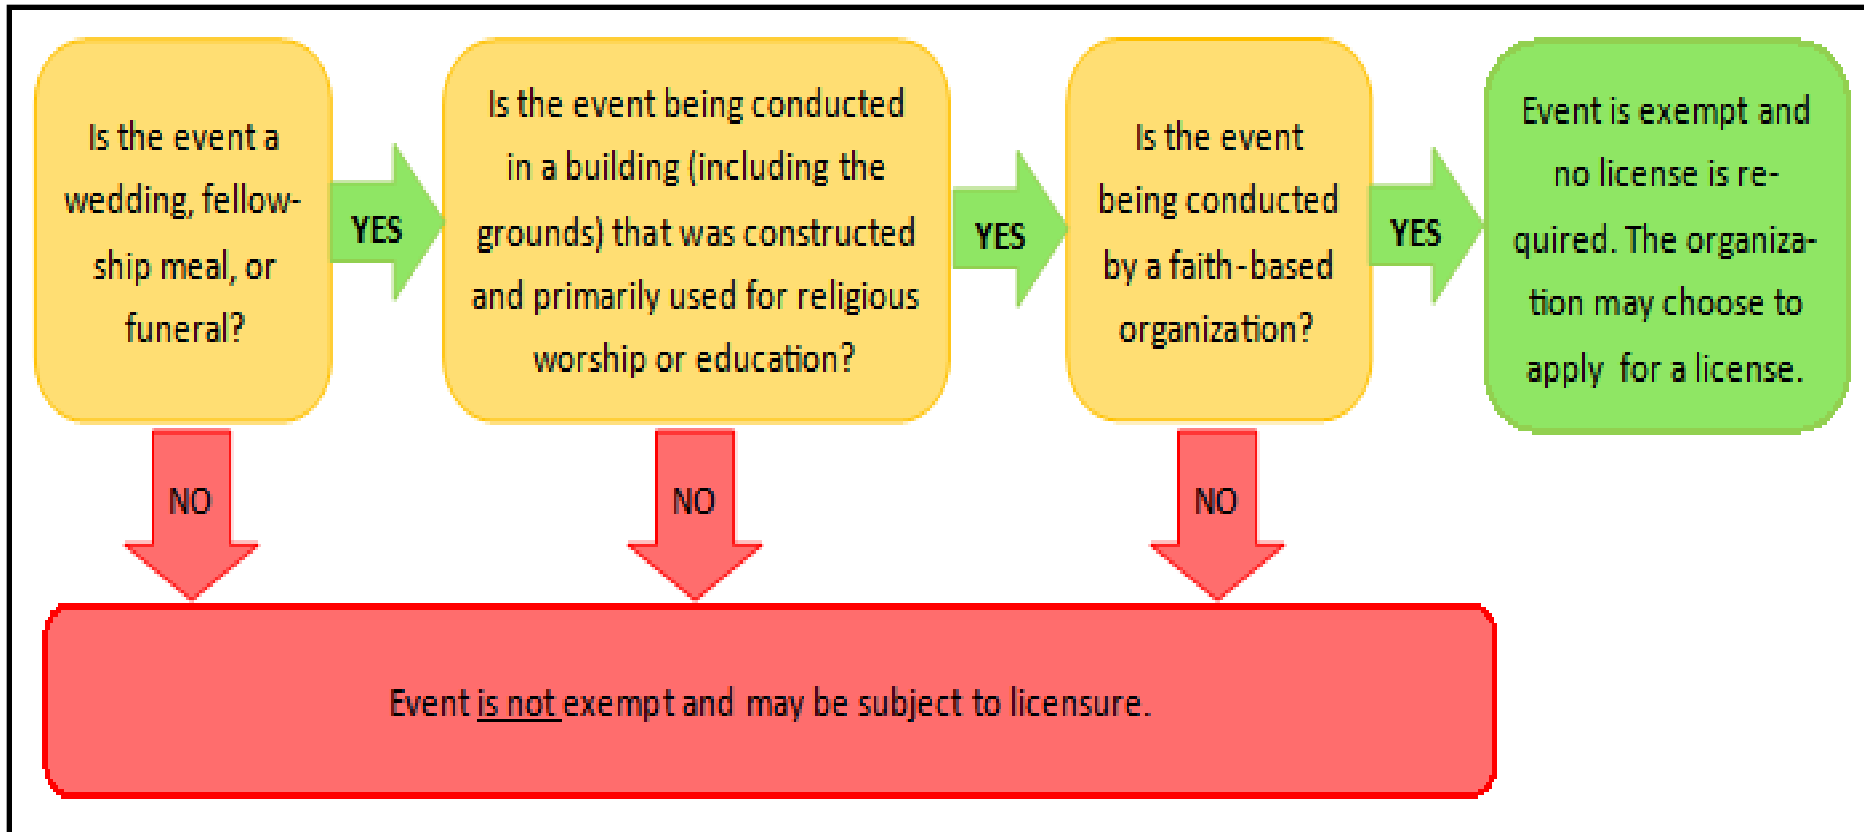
Is the event a wedding, fellowship meal, or funeral?

YES

Is the event being conducted in a building (including the grounds) that was constructed and primarily used for religious worship or education?

YES

Is the event being conducted by a faith-based organization?

YES

Event is exempt and no license is required. The organization may choose to apply for a license.

NO

NO

NO

Event is not exempt and may be subject to licensure.